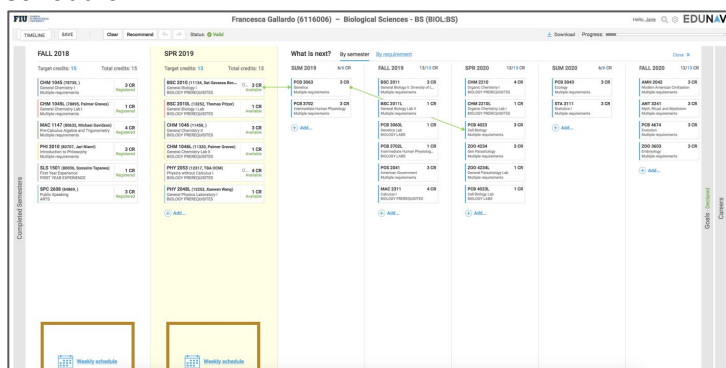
FIU

Francesca Gallardo (6116006) – Biological Sciences - BS (BIOL:BS)

Hello, Jane | EDUNAV

TIMELINE | SAVE | Clear | Recommend | Status: Valid

Download | Progress:

Completed Semesters

FALL 2018
Target credits: 15 | Total credits: 15

CHM 1045 (78738, ) 3 CR
General Chemistry I
Multiple requirements
Registered

CHM 1045L (78695, Palmer Graves) 1 CR
General Chemistry Lab I
Multiple requirements
Registered

MAC 1147 (80652, Michael Davidson) 4 CR
Pre-Calculus Algebra and Trigonometry
Multiple requirements
Registered

PHI 2010 (82707, Jeri Mann) 3 CR
Introduction to Philosophy
Multiple requirements
Registered

SLS 1501 (80056, Gonzalo Tapanes) 1 CR
First Year Experience
FIRST YEAR EXPERIENCE
Registered

SPC 2608 (81889, ) 3 CR
Public Speaking
ARTS
Registered

Weekly schedule

SPR 2019
Target credits: 13 | Total credits: 13

BSC 2010 (11134, Sat Gavassa Ron... 3 CR
General Biology I
BIOLOGY PREREQUISITES
Available

BSC 2010L (13252, Thomas Pitzer) 1 CR
General Biology I Lab
BIOLOGY PREREQUISITES
Available

CHM 1046 (11456, ) 3 CR
General Chemistry II
BIOLOGY PREREQUISITES
Available

CHM 1046L (11330, Palmer Graves) 1 CR
General Chemistry Lab II
BIOLOGY PREREQUISITES
Available

PHY 2053 (12517, Tibe Bittner) 4 CR
Physics without Calculus I
BIOLOGY PREREQUISITES
Available

PHY 2048L (15252, Xuewen Wang) 1 CR
General Physics Laboratory I
BIOLOGY PREREQUISITES
Available

Add...

Weekly schedule

What is next? By semester | By requirement

SUM 2019 6/6 CR
PCB 3063 3 CR
Genetics
Multiple requirements

PCB 3702 3 CR
Intermediate Human Physiology
Multiple requirements

Add...

FALL 2019 15/13 CR
BSC 2011 3 CR
General Biology II: Diversity of L...
Multiple requirements

BSC 2011L 1 CR
General Biology Lab II
Multiple requirements

PCB 3063L 1 CR
Genetics Lab
BIOLOGY LABS

PCB 3702L 1 CR
Intermediate Human Physiolog...
BIOLOGY LABS

POS 2041 3 CR
American Government
Multiple requirements

MAC 2311 4 CR
Calculus I
BIOLOGY PREREQUISITES

Add...

SPR 2020 13/13 CR
CHM 2210 4 CR
Organic Chemistry I
BIOLOGY PREREQUISITES

CHM 2210L 1 CR
Organic Chemistry Lab I
BIOLOGY PREREQUISITES

PCB 4023 3 CR
Cell Biology
Multiple requirements

ZOO 4234 3 CR
Gen Parasitology
Multiple requirements

ZOO 4234L 1 CR
General Parasitology Lab
Multiple requirements

PCB 4023L 1 CR
Cell Biology Lab
BIOLOGY LABS

Add...

SUM 2020 6/6 CR
PCB 3043 3 CR
Ecology
Multiple requirements

STA 3111 3 CR
Statistics I
Multiple requirements

Add...

FALL 2020 13/13 CR
AMH 2042 3 CR
Modern American Civilization
Multiple requirements

ART 3341 3 CR
Myth, Ritual, and Mysticism
Multiple requirements

PCB 4674 3 CR
Evolution
Multiple requirements

ZOO 3603 3 CR
Embryology
Multiple requirements

Add...

Close

Goals: Declared
Careers